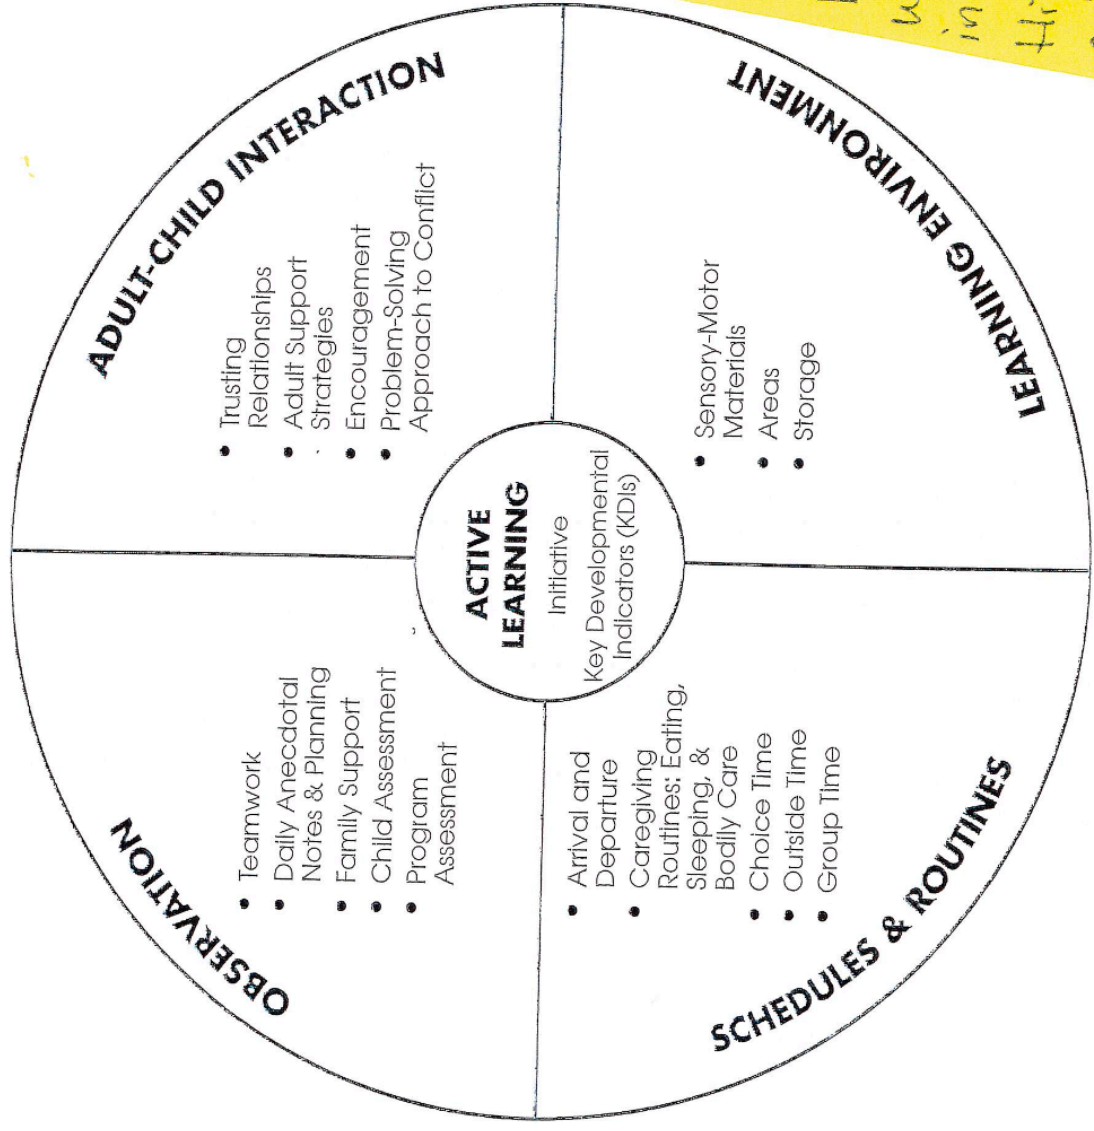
ACTIVE LEARNING
Initiative
Key Developmental Indicators (KDIs)

ADULT-CHILD INTERACTION
• Trusting Relationships
• Adult Support Strategies
• Encouragement
• Problem-Solving Approach to Conflict

LEARNING ENVIRONMENT
• Sensory-Motor Materials
• Areas
• Storage

SCHEDULES & ROUTINES
• Arrival and Departure
• Caregiving Routines: Eating, Sleeping, & Bodily Care
• Choice Time
• Outside Time
• Group Time

OBSERVATION
• Teamwork
• Daily Anecdotal Notes & Planning
• Family Support
• Child Assessment
• Program Assessment

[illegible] w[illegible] in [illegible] Hi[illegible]